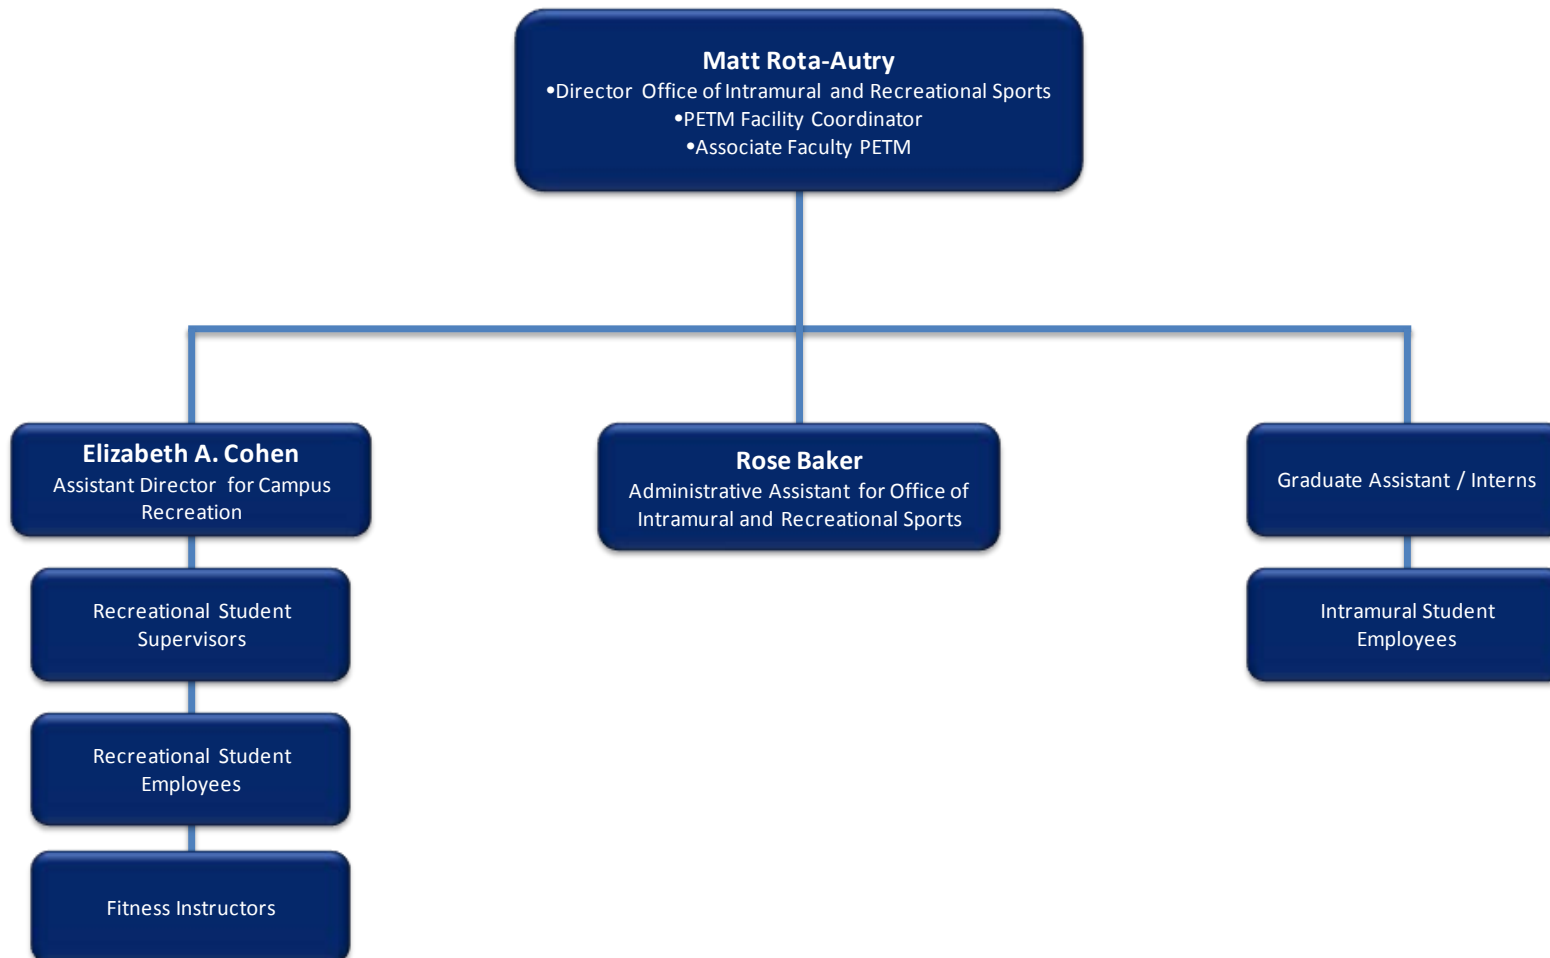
Matt Rota-Autry
•Director Office of Intramural and Recreational Sports
•PETM Facility Coordinator
•Associate Faculty PETM

Elizabeth A. Cohen
Assistant Director for Campus Recreation

Rose Baker
Administrative Assistant for Office of Intramural and Recreational Sports

Graduate Assistant / Interns

Recreational Student Supervisors

Recreational Student Employees

Fitness Instructors

Intramural Student Employees